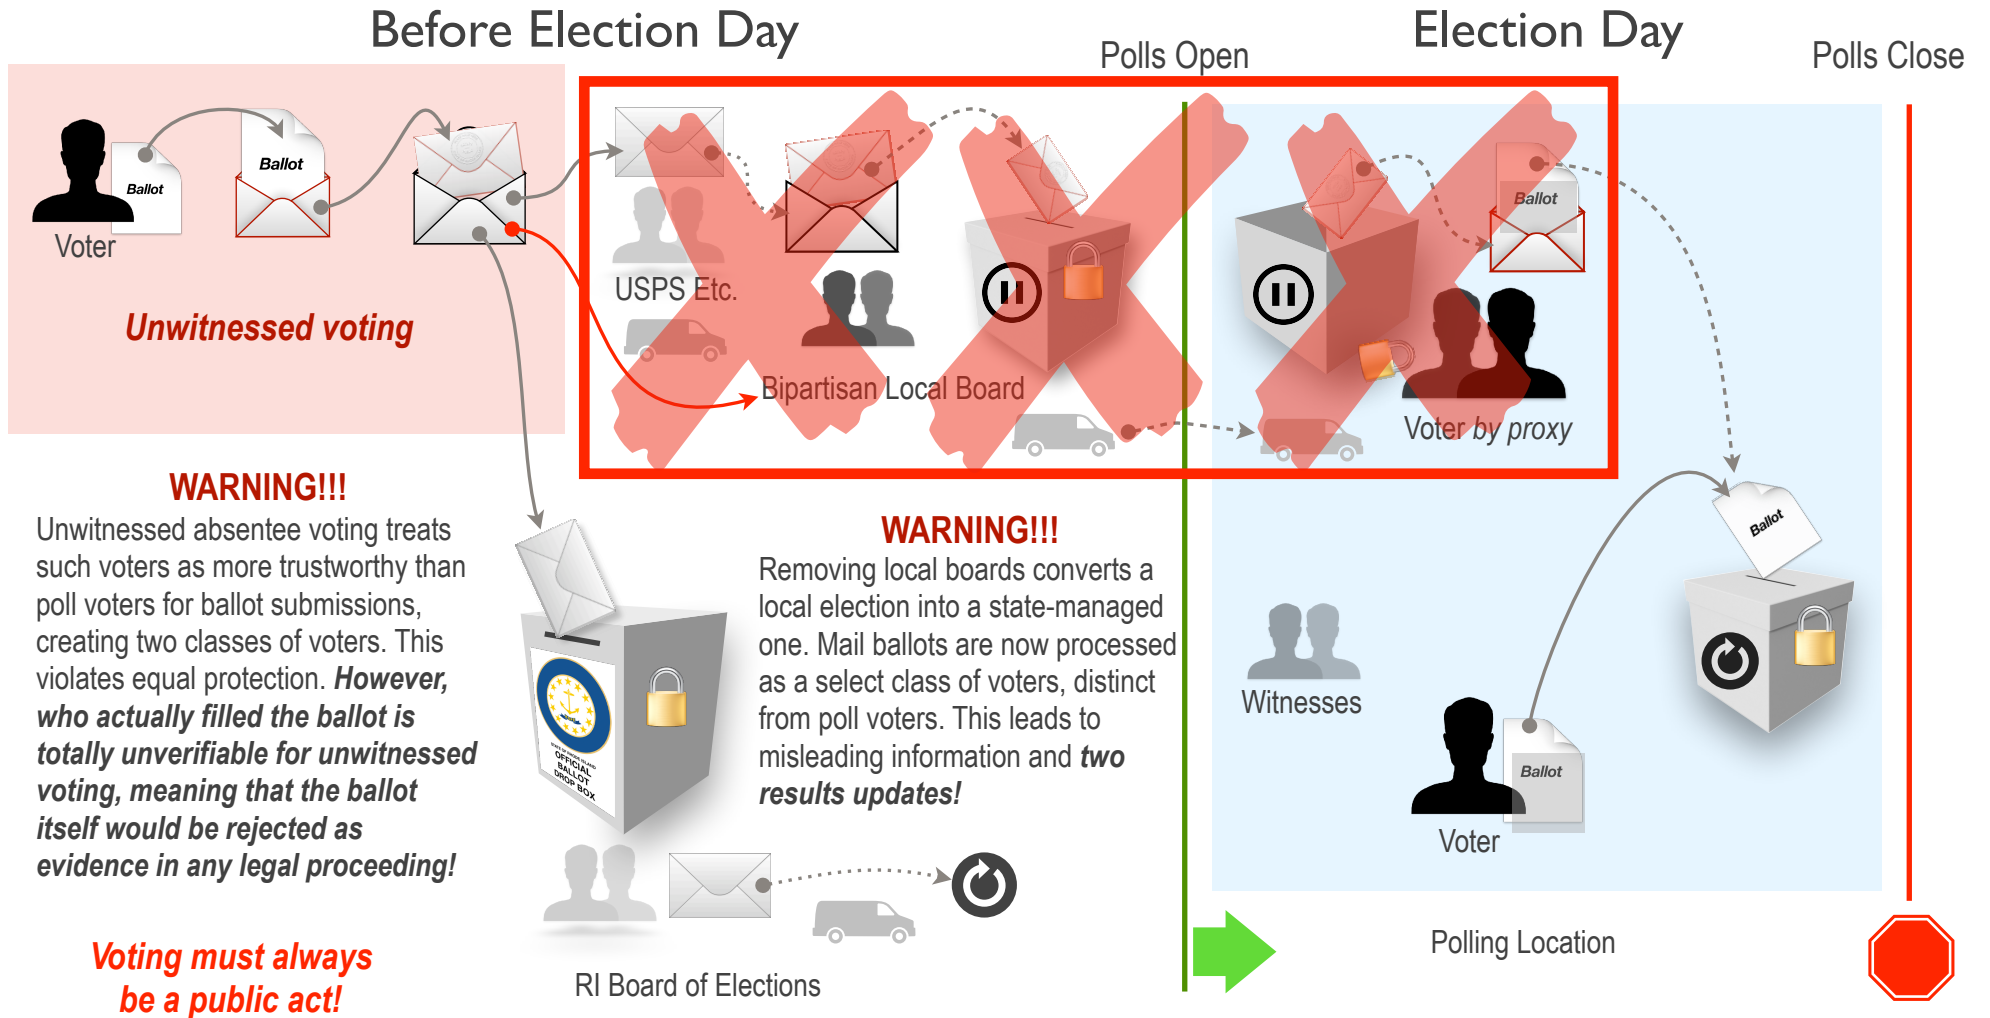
Before Election Day

Polls Open

Election Day

Polls Close

Ballot

Ballot

Voter

Unwitnessed voting

USPS Etc.

Bipartisan Local Board

Ballot

Voter by proxy

WARNING!!!

Unwitnessed absentee voting treats such voters as more trustworthy than poll voters for ballot submissions, creating two classes of voters. This violates equal protection. ***However, who actually filled the ballot is totally unverifiable for unwitnessed voting, meaning that the ballot itself would be rejected as evidence in any legal proceeding!***

OFFICIAL BALLOT DROP BOX

WARNING!!!

Removing local boards converts a local election into a state-managed one. Mail ballots are now processed as a select class of voters, distinct from poll voters. This leads to misleading information and ***two results updates!***

Ballot

Witnesses

Ballot

Voter

***Voting must always be a public act!***

RI Board of Elections

Polling Location